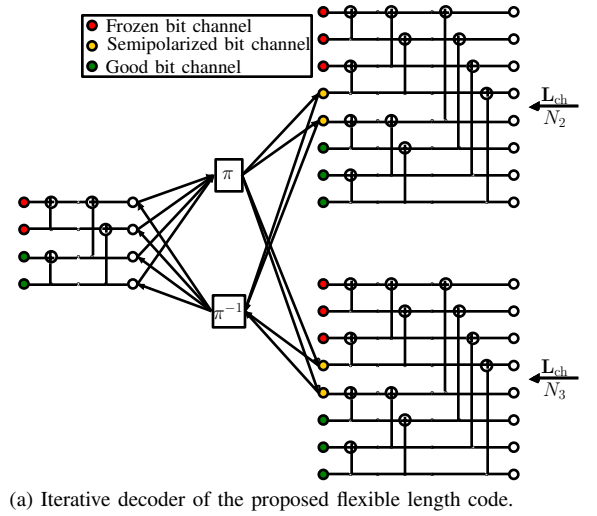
Frozen bit channel
Semipolarized bit channel
Good bit channel

$\pi$

$\pi^{-1}$

$\mathbf{L}_{\mathrm{ch}}$
$N_2$

$\mathbf{L}_{\mathrm{ch}}$
$N_3$

(a) Iterative decoder of the proposed flexible length code.